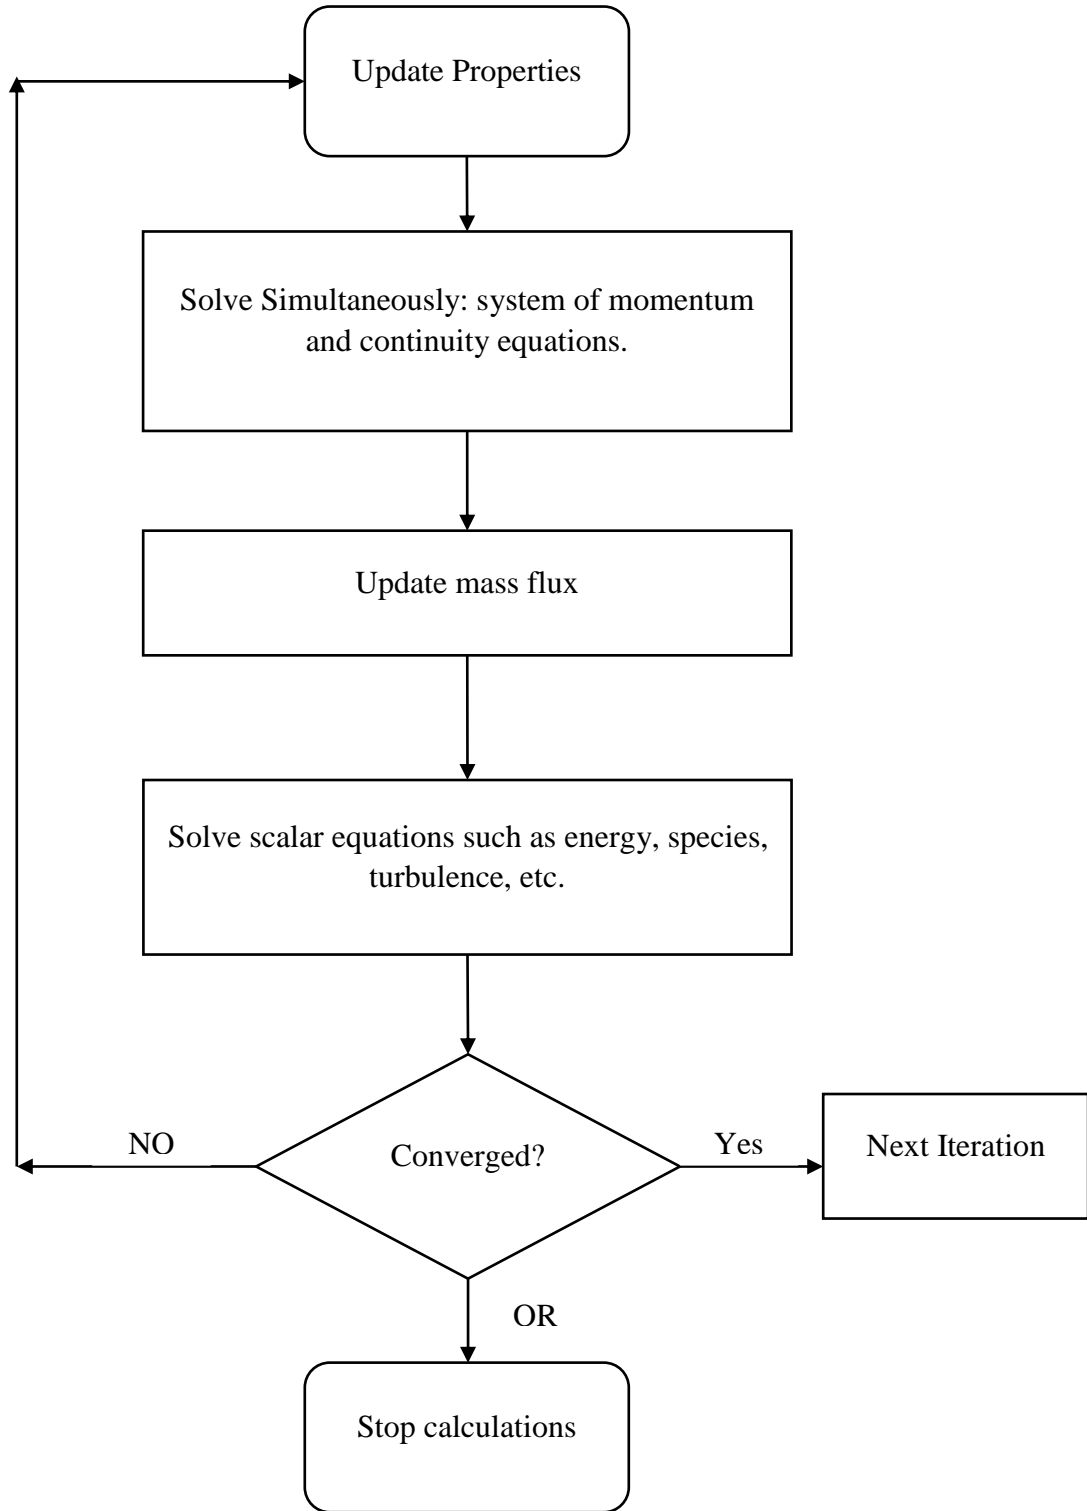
Update Properties

Solve Simultaneously: system of momentum and continuity equations.

Update mass flux

Solve scalar equations such as energy, species, turbulence, etc.

NO

Converged?

Yes

Next Iteration

OR

Stop calculations